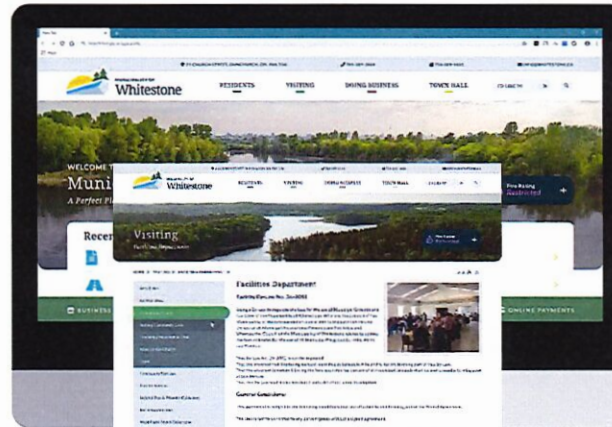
MUNICIPALITY OF
Whitestone

RESIDENTS
VISITING
DOING BUSINESS
TOWN HALL

WELCOME T
Munic
A Perfect Pl

Fire Rating
Restricted

Recen

BUSINESS
ONLINE PAYMENTS

MUNICIPALITY OF
Whitestone

RESIDENTS
VISITING
DOING BUSINESS
TOWN HALL

Visiting
Facilities Department

Facilities Department

Facility Bylaw No. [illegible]

General Conditions: